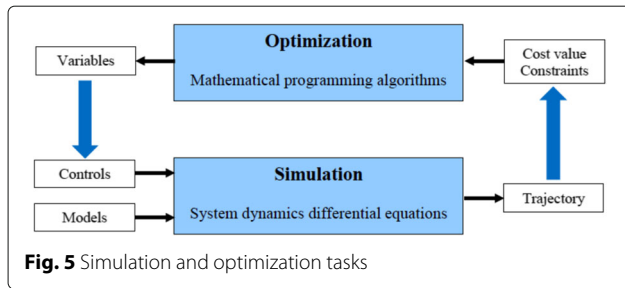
Variables

Optimization

Mathematical programming algorithms

Cost value
Constraints

Controls

Simulation

System dynamics differential equations

Models

Trajectory

**Fig. 5** Simulation and optimization tasks